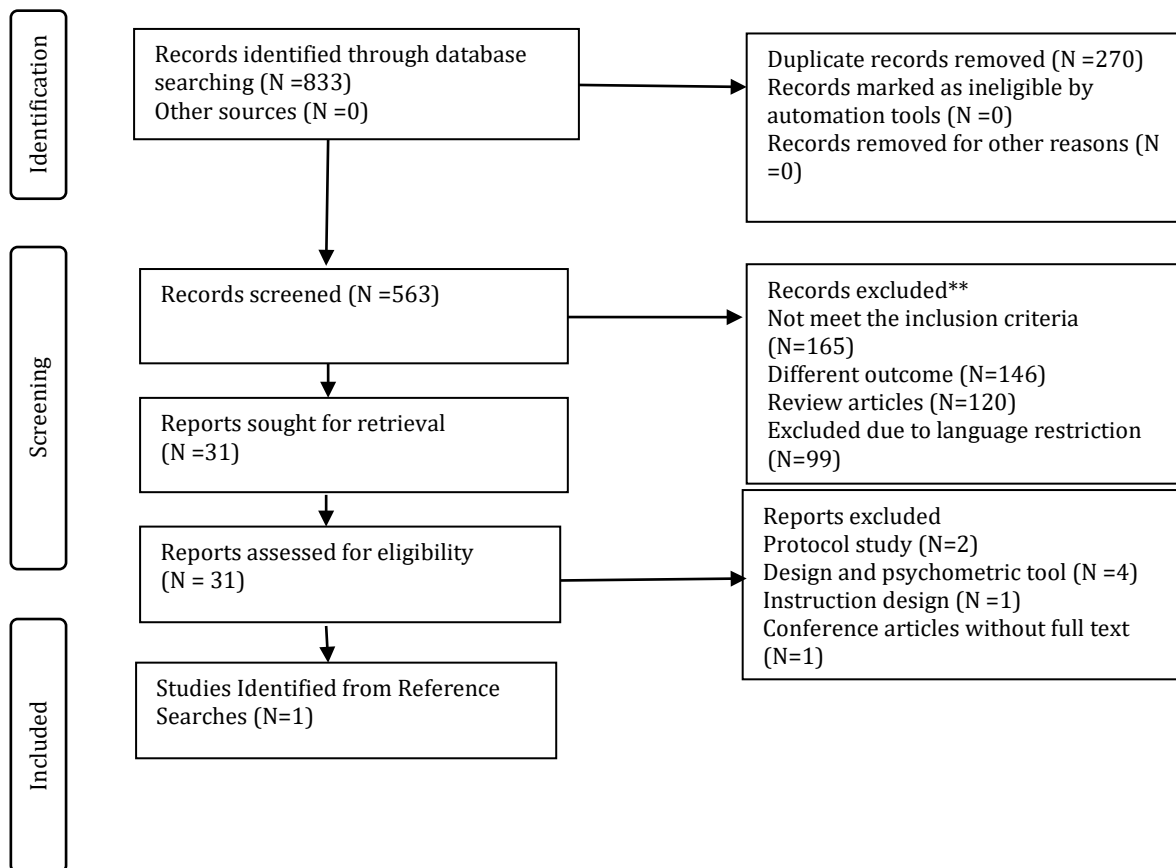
Identification

Records identified through database searching (N =833)
Other sources (N =0)

Duplicate records removed (N =270)
Records marked as ineligible by automation tools (N =0)
Records removed for other reasons (N =0)

Screening

Records screened (N =563)

Records excluded**
Not meet the inclusion criteria (N=165)
Different outcome (N=146)
Review articles (N=120)
Excluded due to language restriction (N=99)

Reports sought for retrieval (N =31)

Reports assessed for eligibility (N = 31)

Reports excluded
Protocol study (N=2)
Design and psychometric tool (N =4)
Instruction design (N =1)
Conference articles without full text (N=1)

Included

Studies Identified from Reference Searches (N=1)